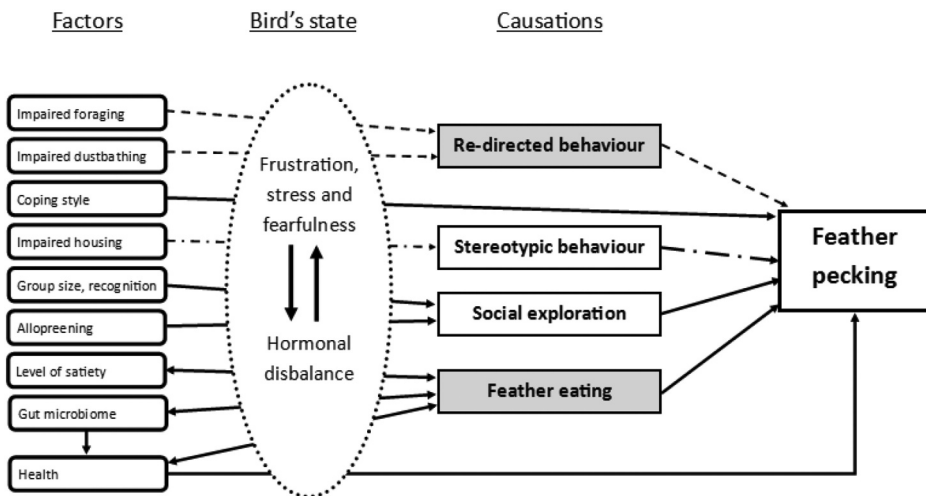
Factors

Bird's state

Causations

Impaired foraging

Impaired dustbathing

Coping style

Impaired housing

Group size, recognition

Allopreening

Level of satiety

Gut microbiome

Health

Frustration, stress and fearfulness

Hormonal disbalance

Re-directed behaviour

Stereotypic behaviour

Social exploration

Feather eating

Feather pecking